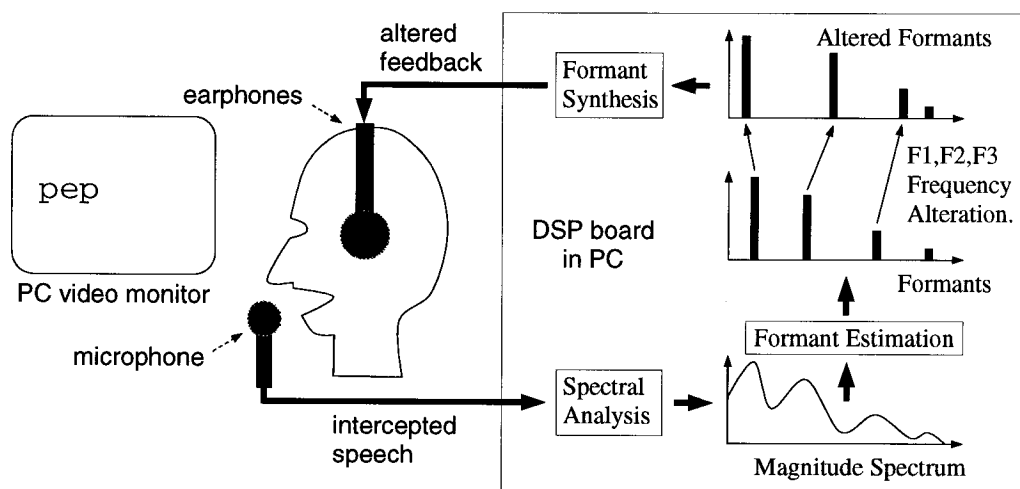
altered feedback

earphones

pep

PC video monitor

microphone

intercepted speech

Formant Synthesis

Altered Formants

F1,F2,F3 Frequency Alteration.

DSP board in PC

Formants

Formant Estimation

Spectral Analysis

Magnitude Spectrum